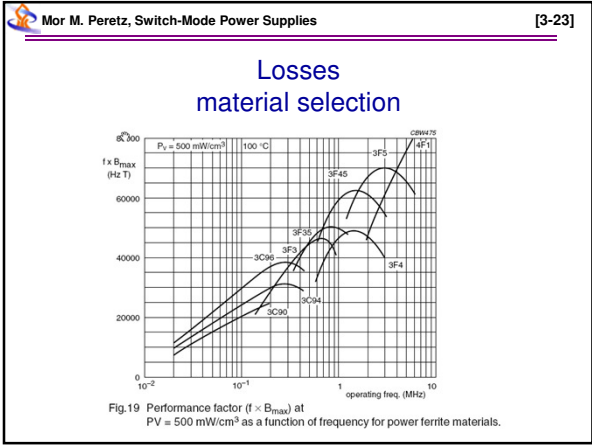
Mor M. Peretz, Switch-Mode Power Supplies

[3-23]

Losses
material selection

80000

$P_V = 500$ mW/cm$^3$

100 °C

CBW475

f x B$_{max}$
(Hz T)

60000

40000

20000

0

$10^{-2}$

$10^{-1}$

1

10

operating freq. (MHz)

4F1

3F5

3F45

3F35

3F3

3C96

3F4

3C94

3C90

Fig.19 Performance factor (f × B$_{max}$) at PV = 500 mW/cm$^3$ as a function of frequency for power ferrite materials.